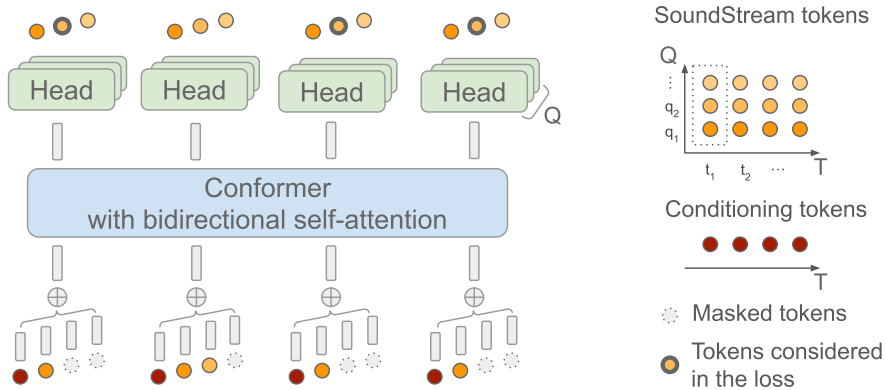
Head

Head

Head

Head

Q

Conformer
with bidirectional self-attention

$\oplus$

$\oplus$

$\oplus$

$\oplus$

SoundStream tokens

Q

$\vdots$

$q_2$

$q_1$

$t_1$ $t_2$ $\cdots$

T

Conditioning tokens

T

Masked tokens

Tokens considered in the loss